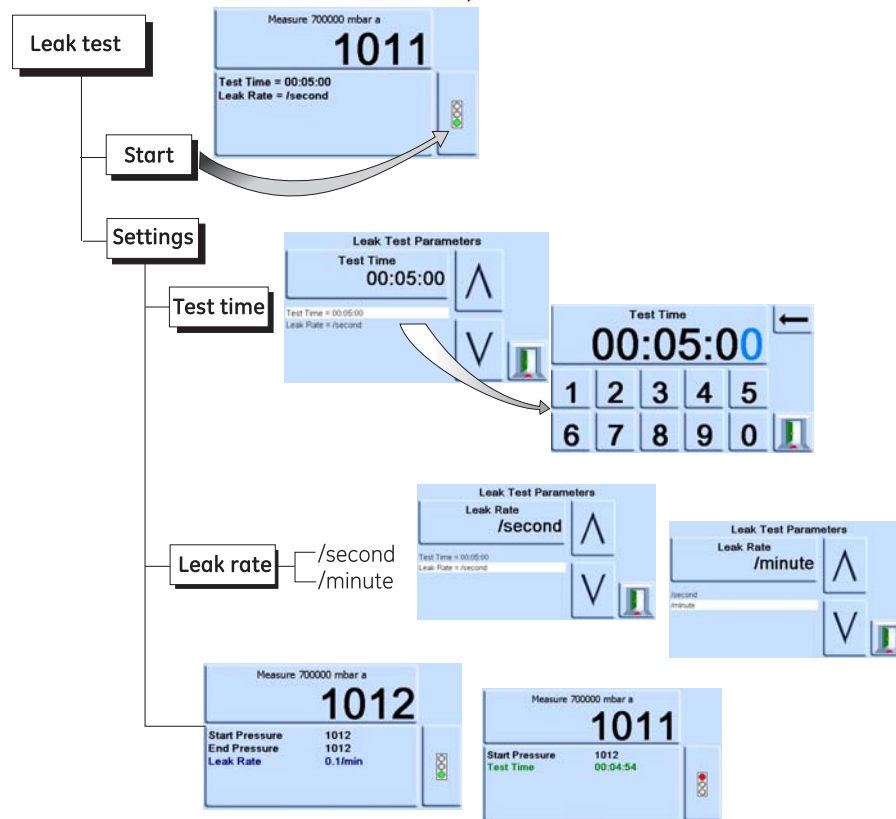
Leak test

Measure 700000 mbar a
1011
Test Time = 00:05:00
Leak Rate = /second

Start

Settings

Leak Test Parameters
Test Time
00:05:00
Test Time = 00:05:00
Leak Rate = /second

Test time

Test Time
00:05:00
1 2 3 4 5
6 7 8 9 0

Leak Test Parameters
Leak Rate
/second
Test Time = 00:05:00
Leak Rate = /second

Leak Test Parameters
Leak Rate
/minute
/second
/minute

Leak rate
/second
/minute

Measure 700000 mbar a
1012
Start Pressure 1012
End Pressure 1012
Leak Rate 0.1/min

Measure 700000 mbar a
1011
Start Pressure 1012
Test Time 00:04:54